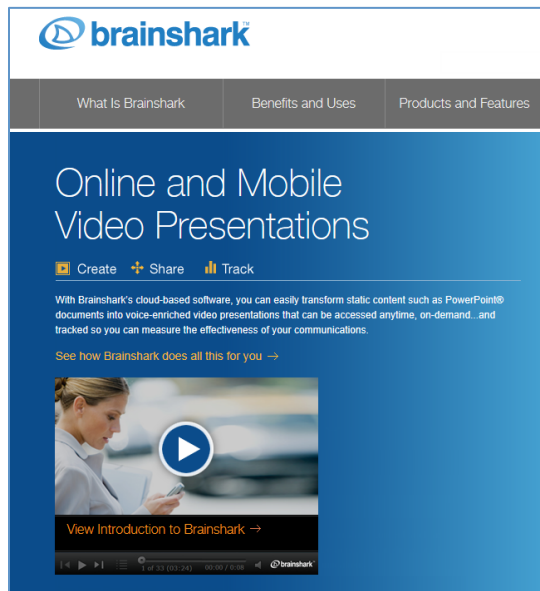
brainshark™

What Is Brainshark

Benefits and Uses

Products and Features

Online and Mobile Video Presentations

Create Share Track

With Brainshark's cloud-based software, you can easily transform static content such as PowerPoint® documents into voice-enriched video presentations that can be accessed anytime, on-demand...and tracked so you can measure the effectiveness of your communications.

See how Brainshark does all this for you →

View Introduction to Brainshark →

1 of 33 (03:24) 00:00 / 0:08

brainshark